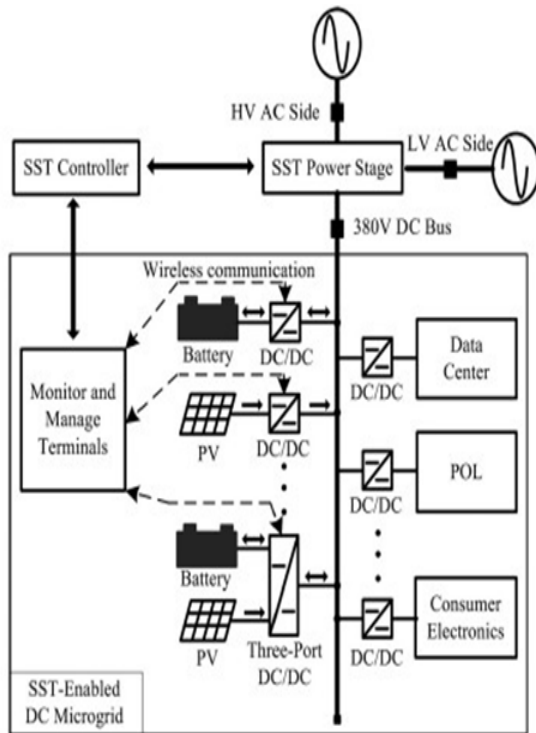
HV AC Side

LV AC Side

SST Controller

SST Power Stage

380V DC Bus

Wireless communication

Battery

DC/DC

Data Center

DC/DC

Monitor and Manage Terminals

PV

DC/DC

POL

DC/DC

Battery

Consumer Electronics

PV

Three-Port DC/DC

DC/DC

SST-Enabled DC Microgrid